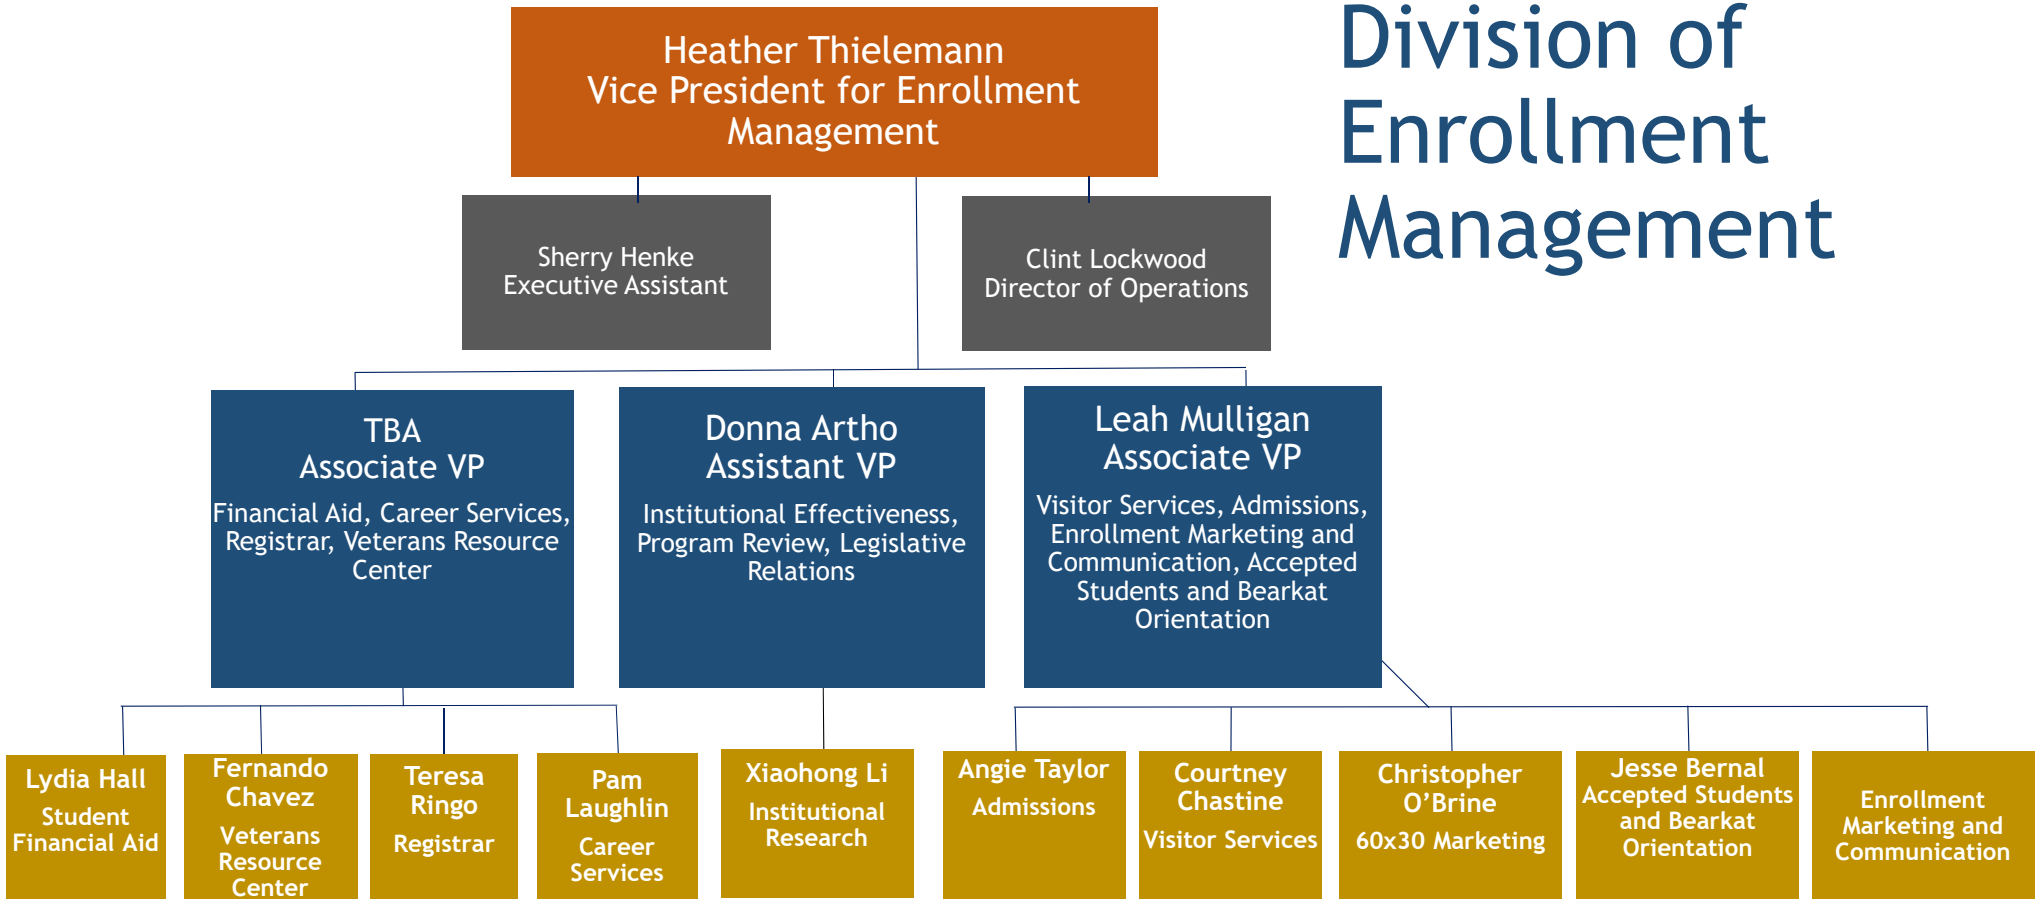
Division of Enrollment Management

Heather Thielemann
Vice President for Enrollment Management

Sherry Henke
Executive Assistant

Clint Lockwood
Director of Operations

TBA
Associate VP
Financial Aid, Career Services, Registrar, Veterans Resource Center

Donna Artho
Assistant VP
Institutional Effectiveness, Program Review, Legislative Relations

Leah Mulligan
Associate VP
Visitor Services, Admissions, Enrollment Marketing and Communication, Accepted Students and Bearkat Orientation

Lydia Hall
Student Financial Aid

Fernando Chavez
Veterans Resource Center

Teresa Ringo
Registrar

Pam Laughlin
Career Services

Xiaohong Li
Institutional Research

Angie Taylor
Admissions

Courtney Chastine
Visitor Services

Christopher O'Brine
60x30 Marketing

Jesse Bernal
Accepted Students and Bearkat Orientation

Enrollment Marketing and Communication